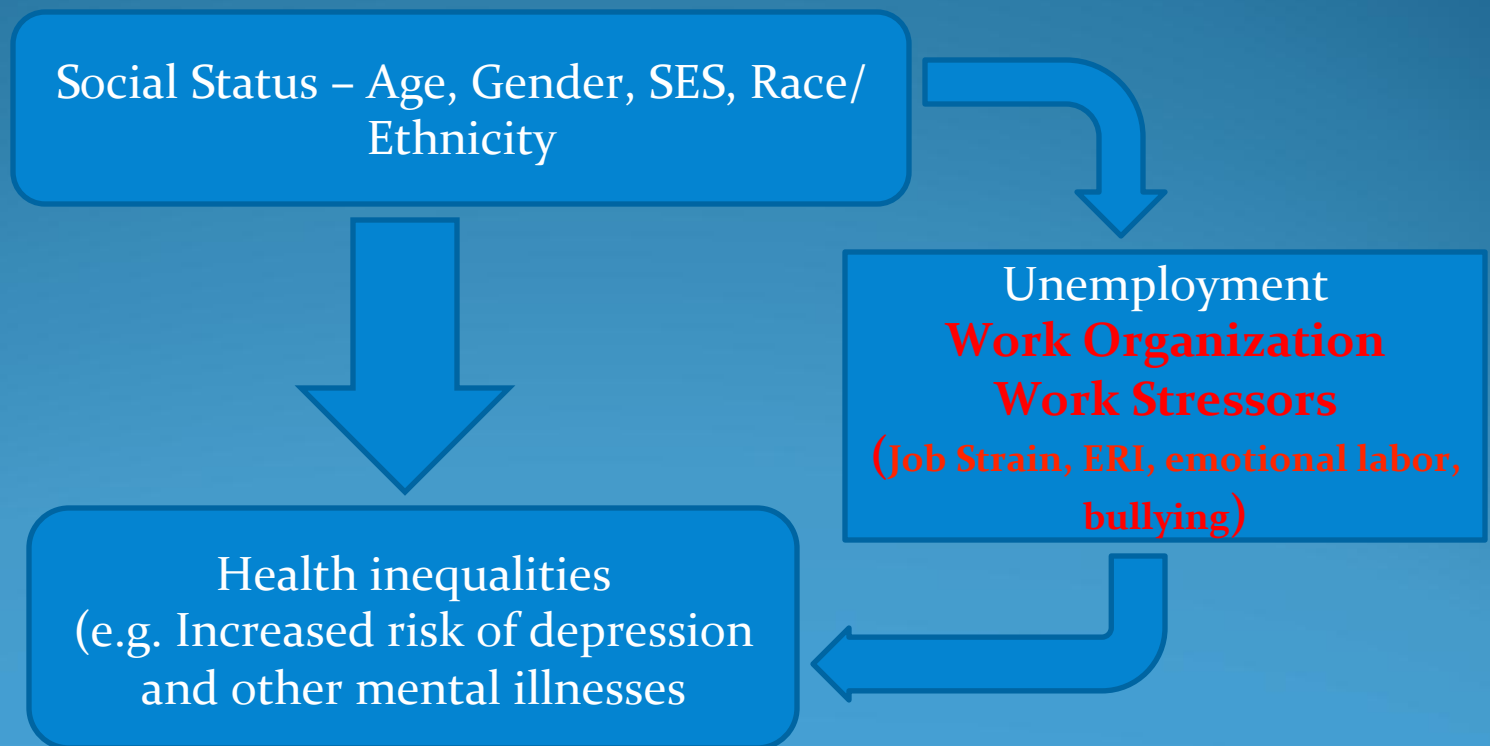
Social Status – Age, Gender, SES, Race/ Ethnicity

Unemployment
Work Organization
Work Stressors
(Job Strain, ERI, emotional labor, bullying)

Health inequalities
(e.g. Increased risk of depression and other mental illnesses